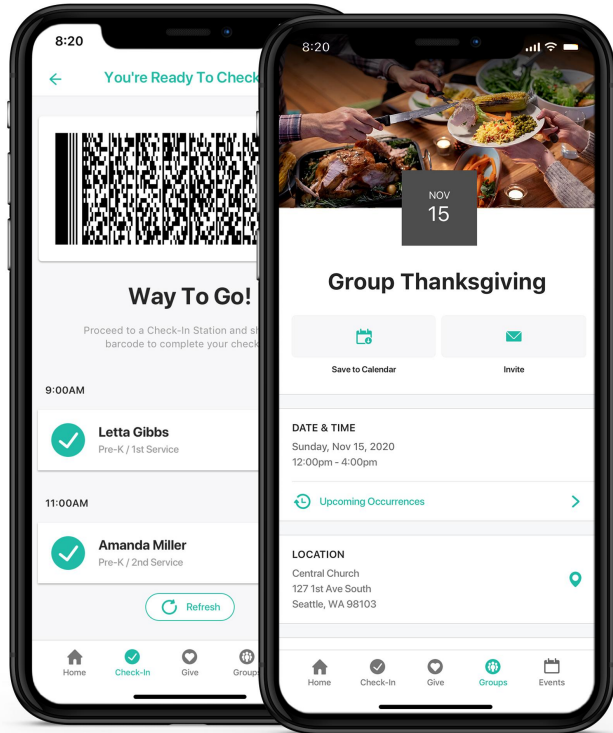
8:20

You're Ready To Check

Way To Go!

Proceed to a Check-In Station and s barcode to complete your check

9:00AM

Letta Gibbs
Pre-K / 1st Service

11:00AM

Amanda Miller
Pre-K / 2nd Service

Refresh

Home Check-In Give Group

8:20

NOV
15

Group Thanksgiving

Save to Calendar

Invite

DATE & TIME
Sunday, Nov 15, 2020
12:00pm - 4:00pm

Upcoming Occurrences

LOCATION
Central Church
127 1st Ave South
Seattle, WA 98103

Home Check-In Give Groups Events